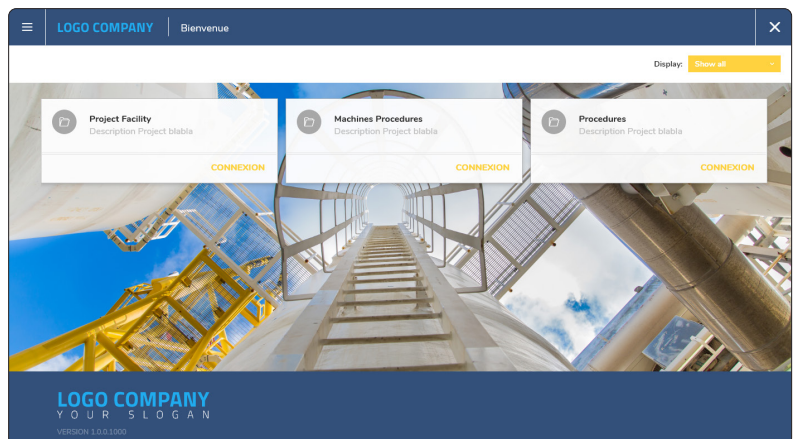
LOGO COMPANY
Bienvenue

Display: Show all

Project Facility
Description Project blabla
CONNEXION

Machines Procedures
Description Project blabla
CONNEXION

Procedures
Description Project blabla
CONNEXION

LOGO COMPANY
YOUR SLOGAN
VERSION 1.0.0.1000